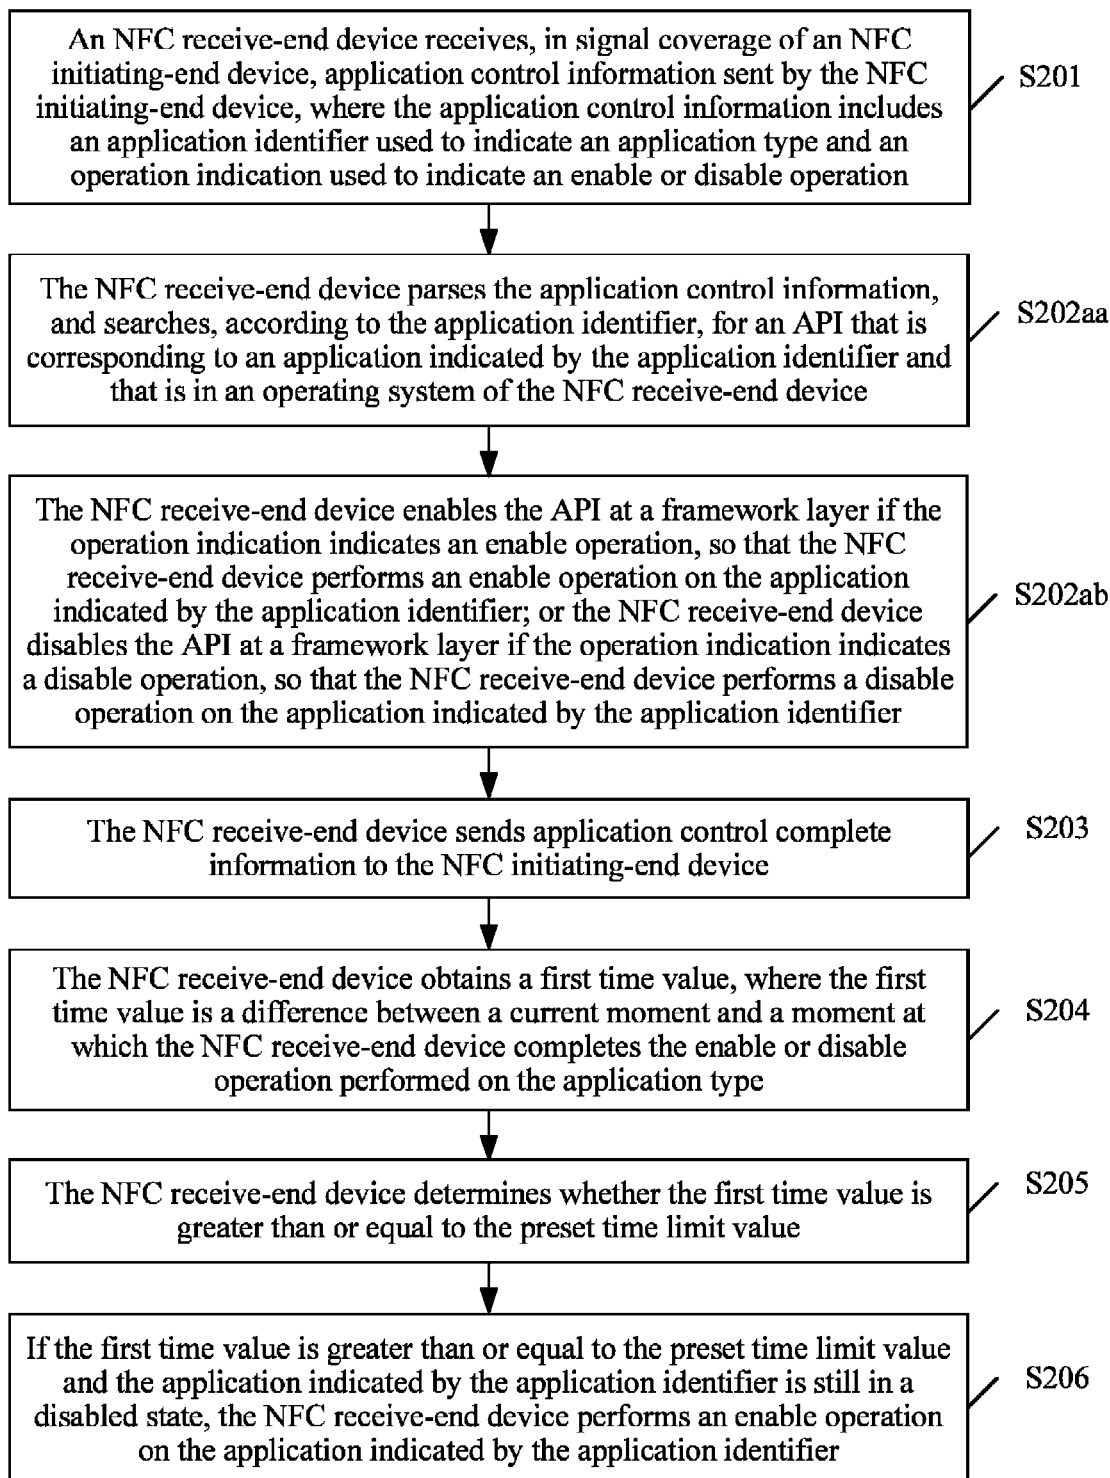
An NFC receive-end device receives, in signal coverage of an NFC initiating-end device, application control information sent by the NFC initiating-end device, where the application control information includes an application identifier used to indicate an application type and an operation indication used to indicate an enable or disable operation

S201

The NFC receive-end device parses the application control information, and searches, according to the application identifier, for an API that is corresponding to an application indicated by the application identifier and that is in an operating system of the NFC receive-end device

S202aa

The NFC receive-end device enables the API at a framework layer if the operation indication indicates an enable operation, so that the NFC receive-end device performs an enable operation on the application indicated by the application identifier; or the NFC receive-end device disables the API at a framework layer if the operation indication indicates a disable operation, so that the NFC receive-end device performs a disable operation on the application indicated by the application identifier

S202ab

The NFC receive-end device sends application control complete information to the NFC initiating-end device

S203

The NFC receive-end device obtains a first time value, where the first time value is a difference between a current moment and a moment at which the NFC receive-end device completes the enable or disable operation performed on the application type

S204

The NFC receive-end device determines whether the first time value is greater than or equal to the preset time limit value

S205

If the first time value is greater than or equal to the preset time limit value and the application indicated by the application identifier is still in a disabled state, the NFC receive-end device performs an enable operation on the application indicated by the application identifier

S206